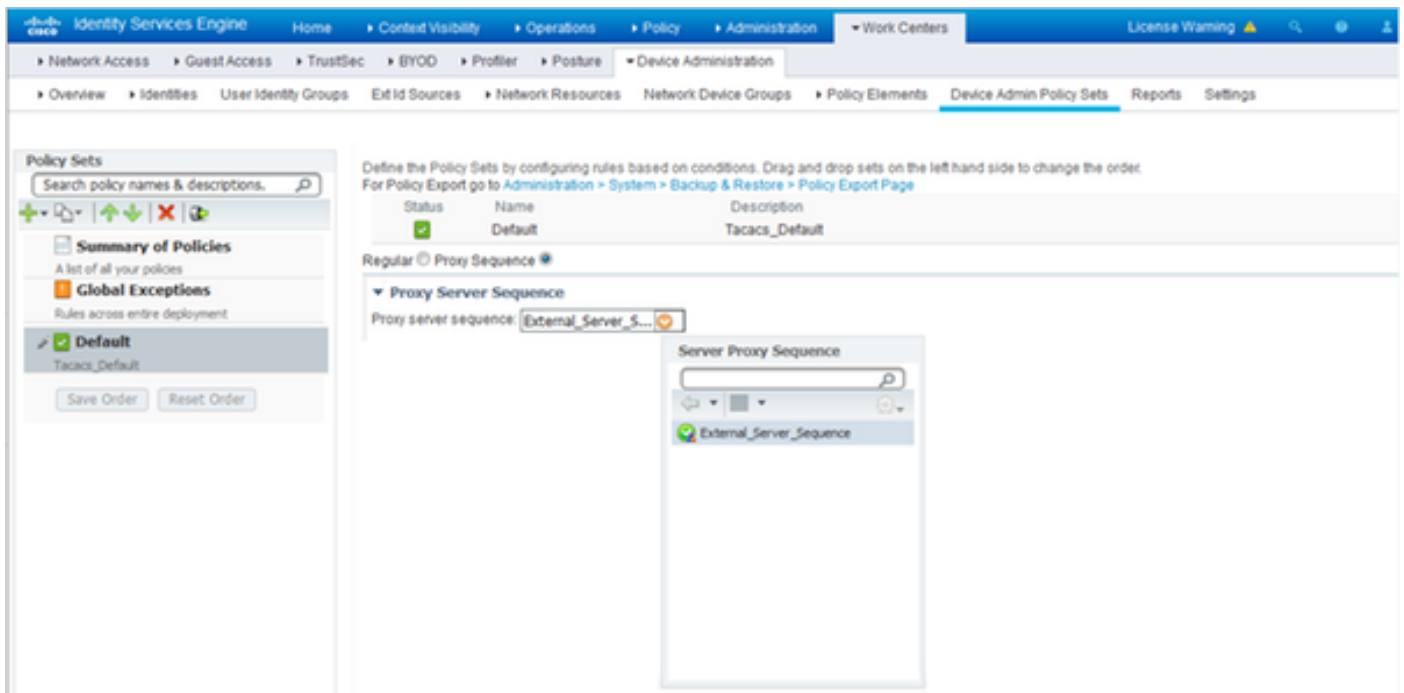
cisco Identity Services Engine Home ▸ Context Visibility ▸ Operations ▸ Policy ▸ Administration ▾ Work Centers License Warning

▸ Network Access ▸ Guest Access ▸ TrustSec ▸ BYOD ▸ Profiler ▸ Posture ▾ Device Administration

▸ Overview ▸ Identities User Identity Groups Ext Id Sources ▸ Network Resources Network Device Groups ▸ Policy Elements Device Admin Policy Sets Reports Settings

Policy Sets

Search policy names & descriptions.

Summary of Policies
A list of all your policies

Global Exceptions
Rules across entire deployment

Default
Tacacs_Default

Save Order Reset Order

Define the Policy Sets by configuring rules based on conditions. Drag and drop sets on the left hand side to change the order.
For Policy Export go to Administration > System > Backup & Restore > Policy Export Page

| Status | Name | Description |
|---|---|---|
| | Default | Tacacs_Default |

Regular Proxy Sequence

▾ Proxy Server Sequence

Proxy server sequence: External_Server_S...

Server Proxy Sequence

External_Server_Sequence